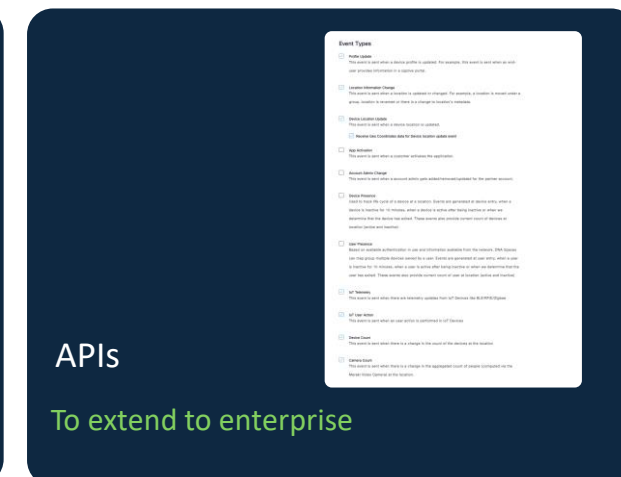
Event Types

Profile Update
This event is sent when a device profile is updated. For example, this event is sent when an end-user provides information in a captive portal.

Location Information Change
This event is sent when a location is updated or changed. For example, a location is moved under a group, location is renamed or there is a change to location's metadata.

Device Location Update
This event is sent when a device location is updated.

Receive Geo Coordinates data for Device location update event

App Activation
This event is sent when a customer activates the application.

Account Admin Change
This event is sent when a account admin gets added/removed/updated for the partner account.

Device Presence
Used to track life cycle of a device at a location. Events are generated at device entry, when a device is inactive for 10 minutes, when a device is active after being inactive or when we determine that the device has exited. These events also provide current count of devices at location (active and inactive).

User Presence
Based on available authentication or user information available from the network, DNA Spaces can map group multiple devices owned by a user. Events are generated at user entry, when a user is inactive for 10 minutes, when a user is active after being inactive or when we determine that the user has exited. These events also provide current count of user at location (active and inactive).

IoT Telemetry
This event is sent when there are telemetry updates from IoT Devices like BLE/RFID/Zigbee.

IoT User Action
This event is sent when an user action is performed in IoT Devices.

Device Count
This event is sent when there is a change in the count of the devices at the location.

Camera Count
This event is sent when there is a change in the aggregated count of people (computed via the Meraki Video Camera) at the location.

APIs

To extend to enterprise